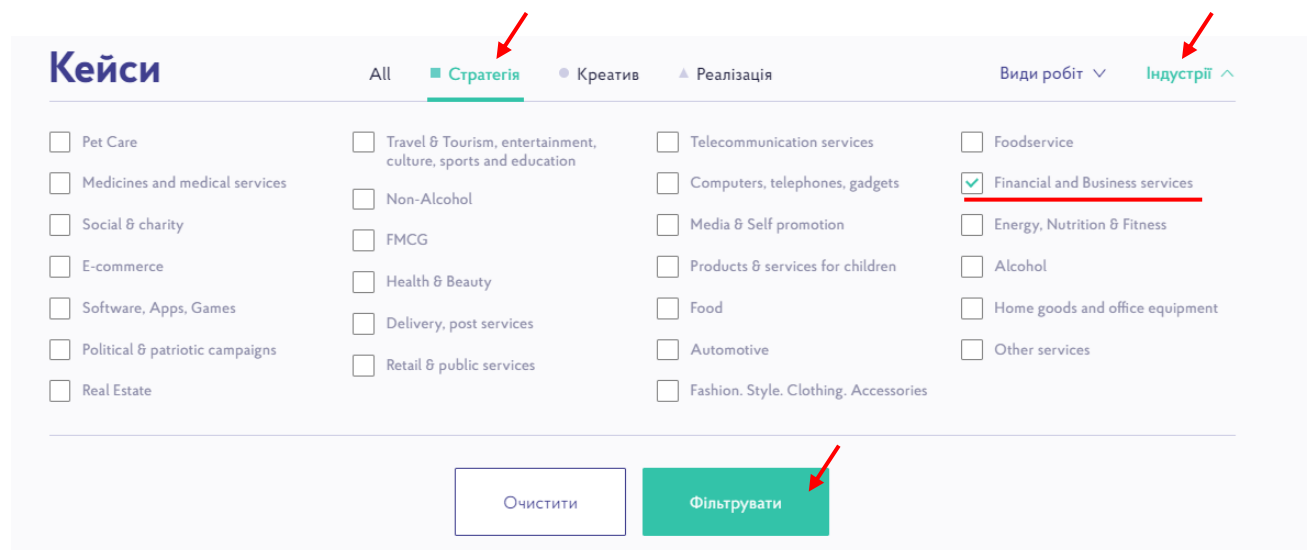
Кейси

All ■ Стратегія ● Креатив ▲ Реалізація

Види робіт

Індустрії

Pet Care
Medicines and medical services
Social & charity
E-commerce
Software, Apps, Games
Political & patriotic campaigns
Real Estate

Travel & Tourism, entertainment, culture, sports and education
Non-Alcohol
FMCG
Health & Beauty
Delivery, post services
Retail & public services

Telecommunication services
Computers, telephones, gadgets
Media & Self promotion
Products & services for children
Food
Automotive
Fashion. Style. Clothing. Accessories

Foodservice
Financial and Business services
Energy, Nutrition & Fitness
Alcohol
Home goods and office equipment
Other services

Очистити

Фільтрувати